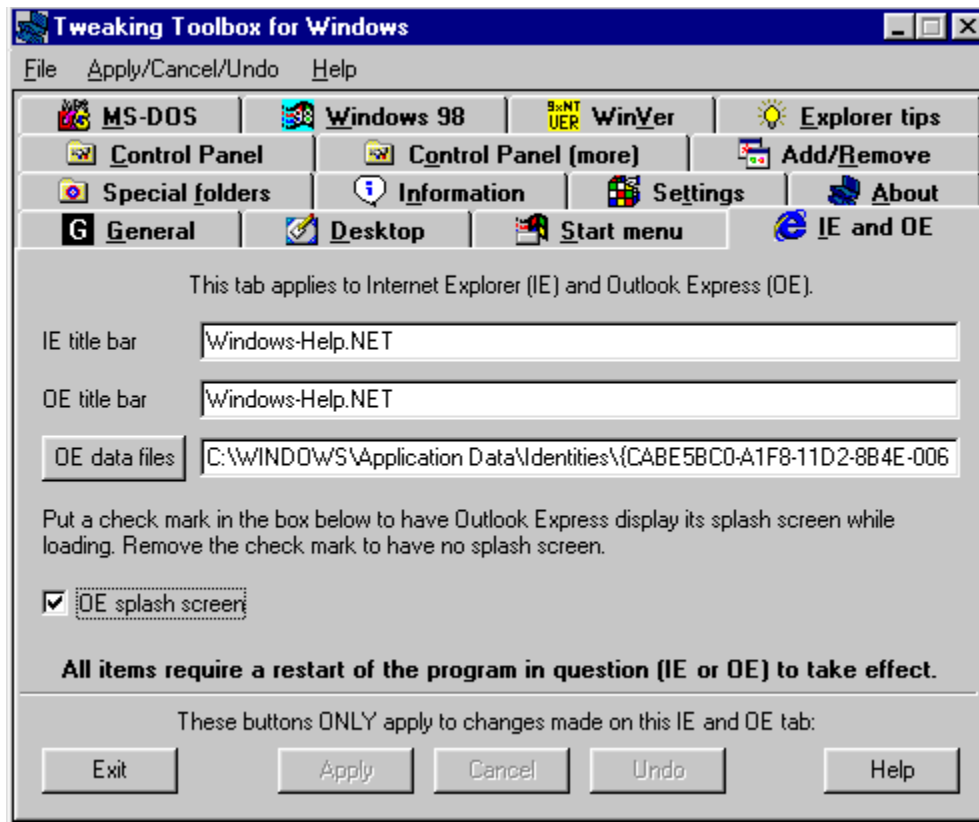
Tweaking Toolbox for Windows

File   Apply/Cancel/Undo   Help

MS-DOS   Windows 98   9xNT UER WinVer   Explorer tips
Control Panel   Control Panel (more)   Add/Remove
Special folders   Information   Settings   About
G General   Desktop   Start menu   IE and OE

This tab applies to Internet Explorer (IE) and Outlook Express (OE).

IE title bar   Windows-Help.NET

OE title bar   Windows-Help.NET

OE data files   C:\WINDOWS\Application Data\Identities\{CABE5BC0-A1F8-11D2-8B4E-006

Put a check mark in the box below to have Outlook Express display its splash screen while loading. Remove the check mark to have no splash screen.

OE splash screen

All items require a restart of the program in question (IE or OE) to take effect.

These buttons ONLY apply to changes made on this IE and OE tab:

Exit   Apply   Cancel   Undo   Help